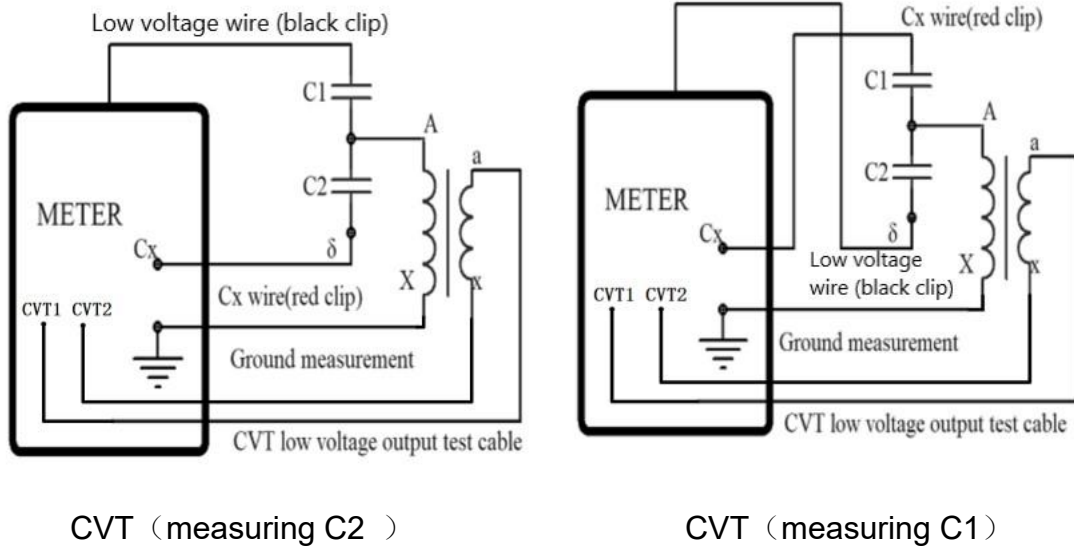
Low voltage wire (black clip)

C1

A

C2

a

METER

Cx

δ

X

Cx wire(red clip)

x

CVT1 CVT2

Ground measurement

CVT low voltage output test cable

CVT（measuring C2 ）

Cx wire(red clip)

C1

A

C2

a

METER

Cx

δ

Low voltage wire (black clip)

X

x

CVT1 CVT2

Ground measurement

CVT low voltage output test cable

CVT（measuring C1）